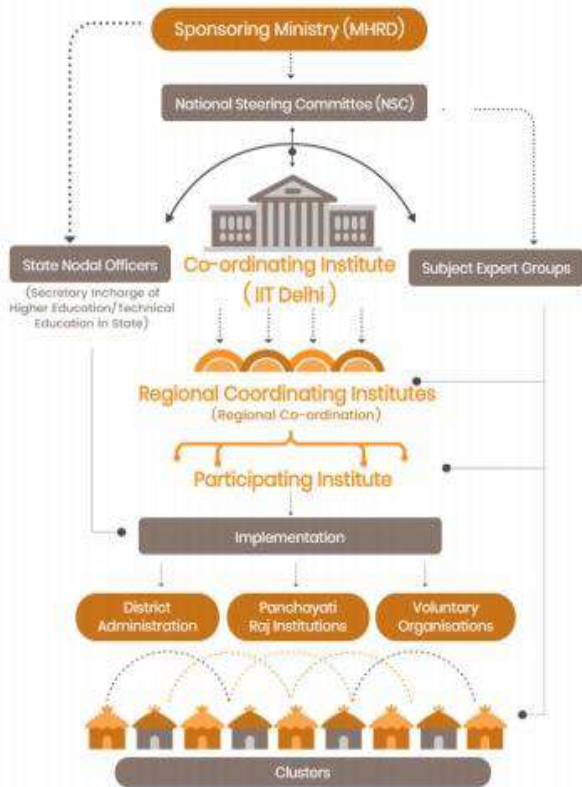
Sponsoring Ministry (MHRD)

National Steering Committee (NSC)

State Nodal Officers
(Secretary Incharge of Higher Education/Technical Education in State)

Co-ordinating Institute
(IIT Delhi)

Subject Expert Groups

Regional Coordinating Institutes
(Regional Co-ordination)

Participating Institute

Implementation

District Administration

Panchayati Raj Institutions

Voluntary Organisations

Clusters